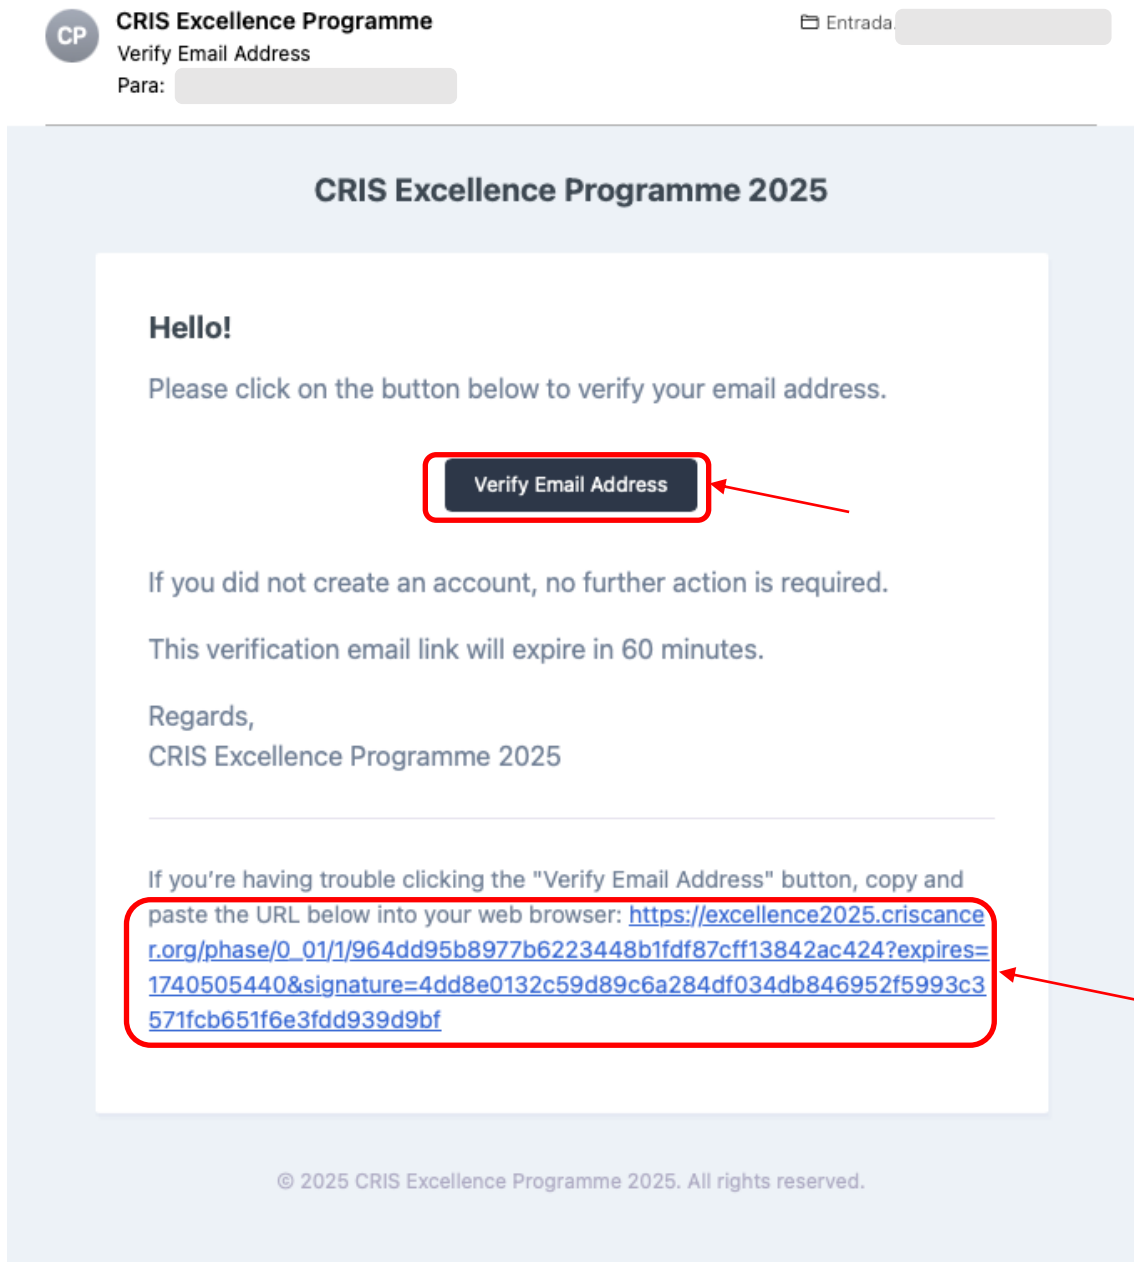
CP

CRIS Excellence Programme
Verify Email Address
Para: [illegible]

Entrada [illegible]

CRIS Excellence Programme 2025

Hello!

Please click on the button below to verify your email address.

Verify Email Address

If you did not create an account, no further action is required.

This verification email link will expire in 60 minutes.

Regards,
CRIS Excellence Programme 2025

If you're having trouble clicking the "Verify Email Address" button, copy and paste the URL below into your web browser: https://excellence2025.criscancer.org/phase/0_01/1/964dd95b8977b6223448b1fdf87cff13842ac424?expires=1740505440&signature=4dd8e0132c59d89c6a284df034db846952f5993c3571fcb651f6e3fdd939d9bf

© 2025 CRIS Excellence Programme 2025. All rights reserved.